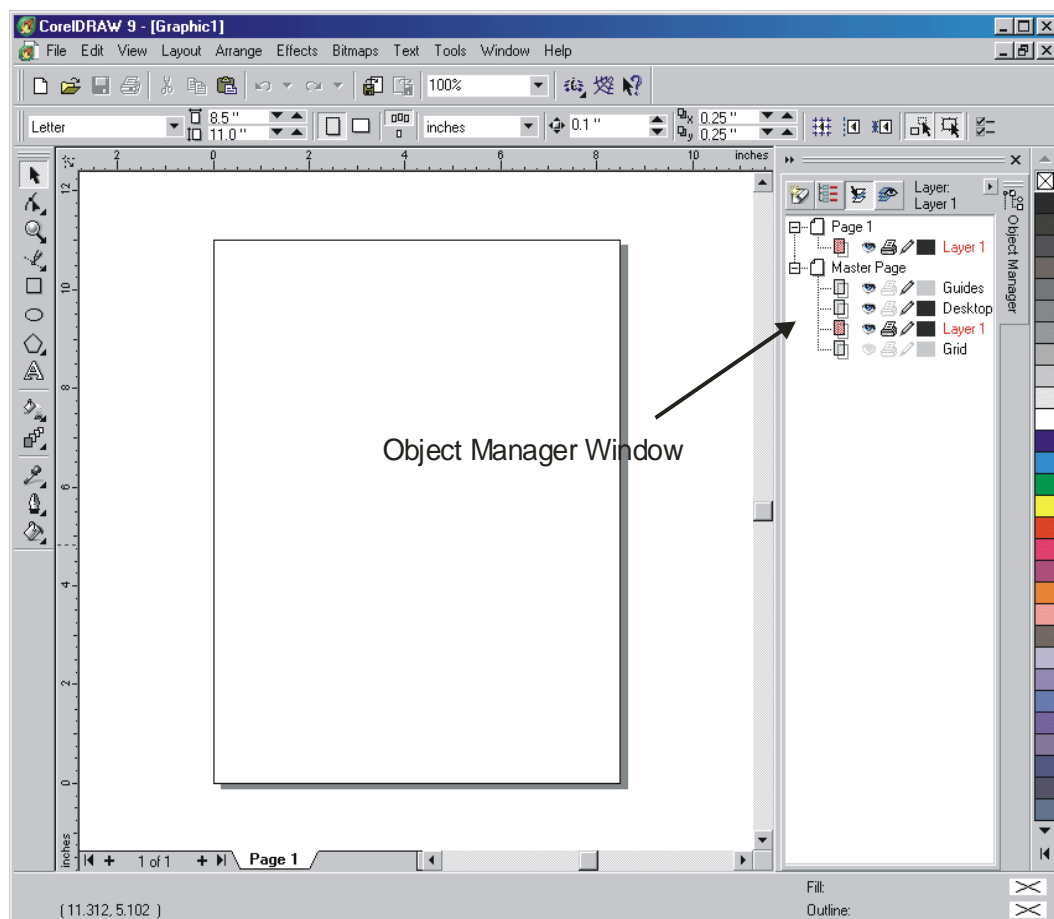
CorelDRAW 9 - [Graphic1]

File Edit View Layout Arrange Effects Bitmaps Text Tools Window Help

100%

Letter
8.5 "
11.0 "
inches
0.1 "
0.25 "
0.25 "

inches
2 0 2 4 6 8 10

12
10
8
6
4
2
0
inches

Layer:
Layer 1

Page 1
Layer 1
Master Page
Guides
Desktop
Layer 1
Grid

Object Manager

Object Manager Window

1 of 1
Page 1

Fill:
Outline:
( 11.312, 5.102 )